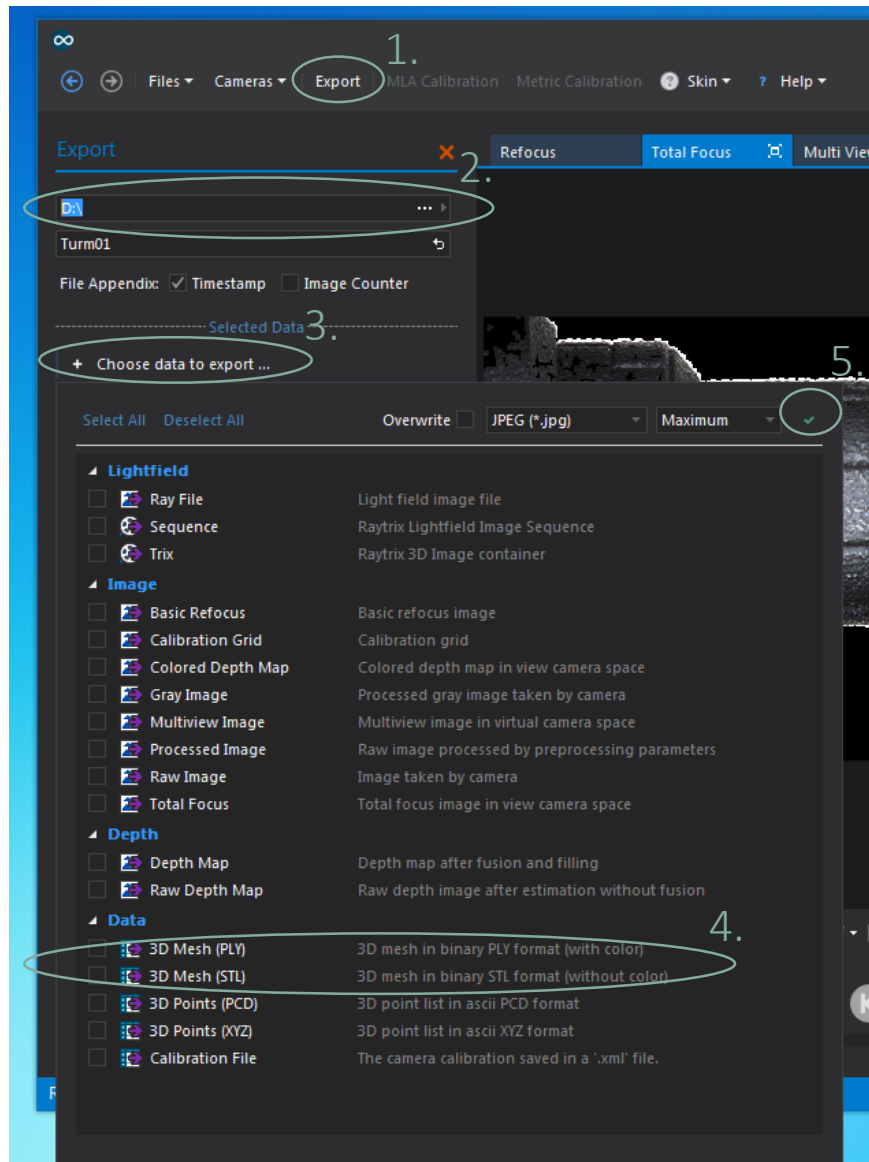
∞

Files ▾ Cameras ▾ Export MLA Calibration Metric Calibration Skin ▾ ? Help ▾

1.

Export

2.

D:\

Turm01

File Appendix: ✓ Timestamp Image Counter

Selected Data

3.

+ Choose data to export ...

Refocus Total Focus Multi View

5.

Select All Deselect All Overwrite JPEG (*.jpg) Maximum

Lightfield

| | |
|---|---|
| Ray File | Light field image file |
| Sequence | Raytrix Lightfield Image Sequence |
| Trix | Raytrix 3D Image container |

Image

| | |
|---|---|
| Basic Refocus | Basic refocus image |
| Calibration Grid | Calibration grid |
| Colored Depth Map | Colored depth map in view camera space |
| Gray Image | Processed gray image taken by camera |
| Multiview Image | Multiview image in virtual camera space |
| Processed Image | Raw image processed by preprocessing parameters |
| Raw Image | Image taken by camera |
| Total Focus | Total focus image in view camera space |

Depth

| | |
|---|---|
| Depth Map | Depth map after fusion and filling |
| Raw Depth Map | Raw depth image after estimation without fusion |

Data

4.

| | |
|---|---|
| 3D Mesh (PLY) | 3D mesh in binary PLY format (with color) |
| 3D Mesh (STL) | 3D mesh in binary STL format (without color) |
| 3D Points (PCD) | 3D point list in ascii PCD format |
| 3D Points (XYZ) | 3D point list in ascii XYZ format |
| Calibration File | The camera calibration saved in a '.xml' file. |